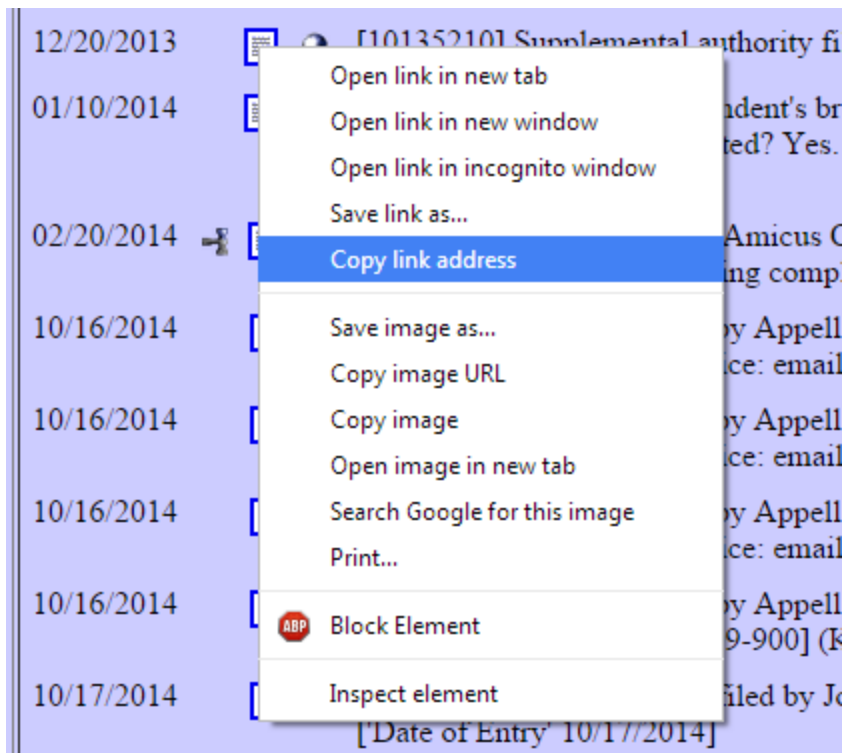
12/20/2013 [10135210] Supplemental authority fi

01/10/2014 ndent's br ted? Yes.

02/20/2014 Amicus C ing compl

10/16/2014 by Appell ice: email

10/16/2014 by Appell ice: email

10/16/2014 by Appell ice: email

10/16/2014 by Appell 9-900] (K

10/17/2014 filed by Jo ['Date of Entry' 10/17/2014]

Open link in new tab
Open link in new window
Open link in incognito window
Save link as...
Copy link address
Save image as...
Copy image URL
Copy image
Open image in new tab
Search Google for this image
Print...
ABP Block Element
Inspect element